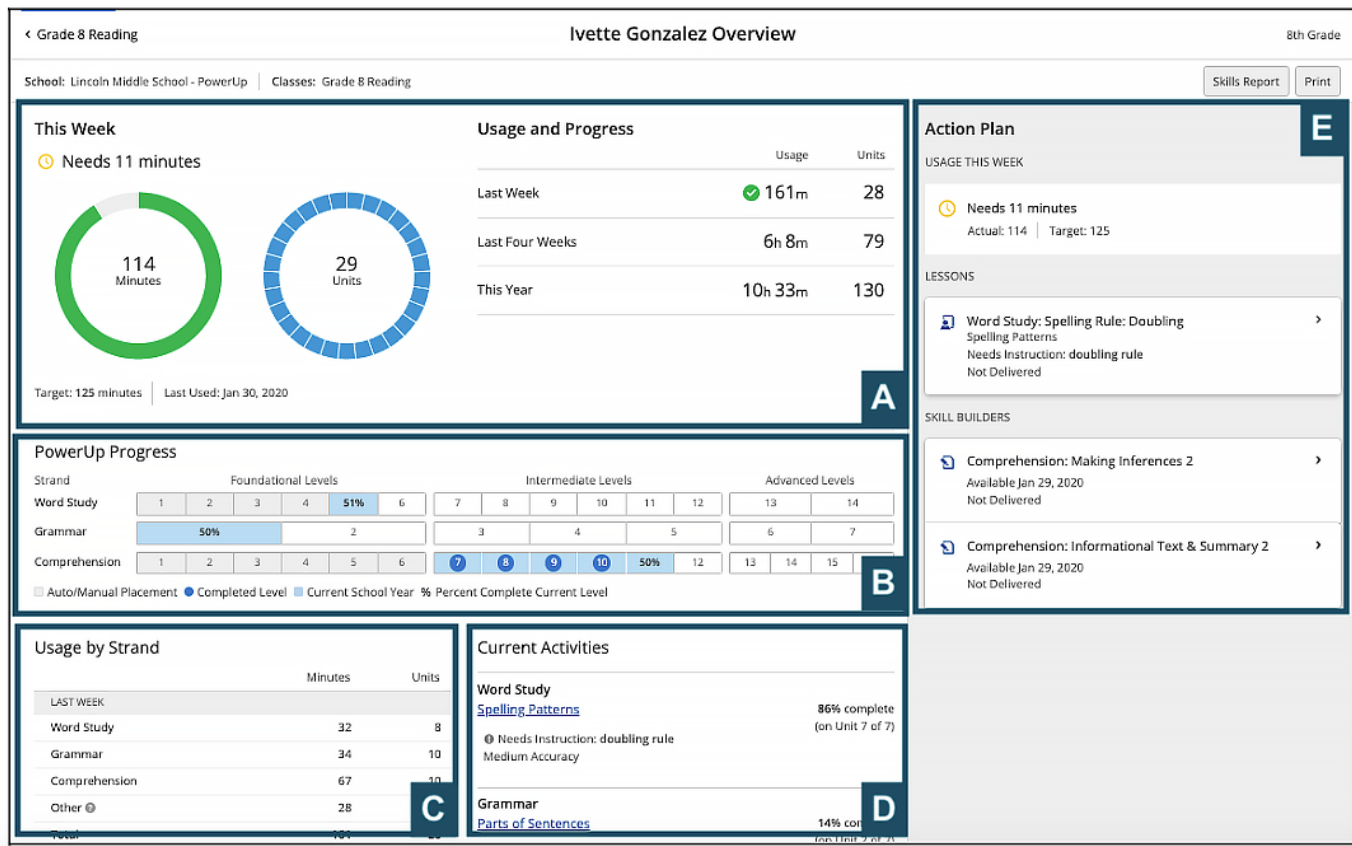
< Grade 8 Reading

Ivette Gonzalez Overview

8th Grade

School: Lincoln Middle School - PowerUp | Classes: Grade 8 Reading

Skills Report

Print

This Week

Needs 11 minutes

114
Minutes

29
Units

Target: 125 minutes | Last Used: Jan 30, 2020

Usage and Progress

| | Usage | Units |
|---|---|---|
| Last Week | 161m | 28 |
| Last Four Weeks | 6h 8m | 79 |
| This Year | 10h 33m | 130 |

A

PowerUp Progress

Strand | Foundational Levels | Intermediate Levels | Advanced Levels

| Strand | | | | | | | | | | | | | | | |
|---|---|---|---|---|---|---|---|---|---|---|---|---|---|---|---|
| Word Study | 1 | 2 | 3 | 4 | 51% | 6 | 7 | 8 | 9 | 10 | 11 | 12 | 13 | 14 | |
| Grammar | 50% | 2 | | | | | 3 | 4 | 5 | | | | 6 | 7 | |
| Comprehension | 1 | 2 | 3 | 4 | 5 | 6 | 7 | 8 | 9 | 10 | 50% | 12 | 13 | 14 | 15 |

Auto/Manual Placement ● Completed Level Current School Year % Percent Complete Current Level

B

Usage by Strand

| | Minutes | Units |
|---|---|---|
| LAST WEEK | | |
| Word Study | 32 | 8 |
| Grammar | 34 | 10 |
| Comprehension | 67 | 10 |
| Other | 28 | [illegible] |
| Total | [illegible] | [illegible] |

C

Current Activities

Word Study
Spelling Patterns
86% complete
(on Unit 7 of 7)
Needs Instruction: doubling rule
Medium Accuracy

Grammar
Parts of Sentences
14% co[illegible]
(on Unit 2 of 7)

D

Action Plan

E

USAGE THIS WEEK

Needs 11 minutes
Actual: 114 | Target: 125

LESSONS

Word Study: Spelling Rule: Doubling
Spelling Patterns
Needs Instruction: doubling rule
Not Delivered

SKILL BUILDERS

Comprehension: Making Inferences 2
Available Jan 29, 2020
Not Delivered

Comprehension: Informational Text & Summary 2
Available Jan 29, 2020
Not Delivered